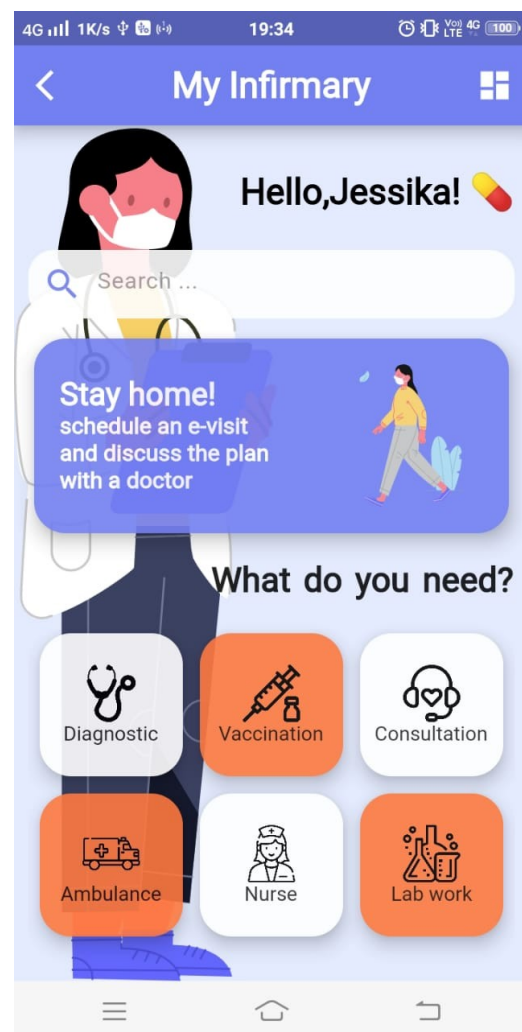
4G 1K/s 19:34 Vo) LTE 4G 100

My Infirmary

Hello,Jessika!

Search ...

Stay home!
schedule an e-visit and discuss the plan with a doctor

What do you need?

Diagnostic
Vaccination
Consultation
Ambulance
Nurse
Lab work